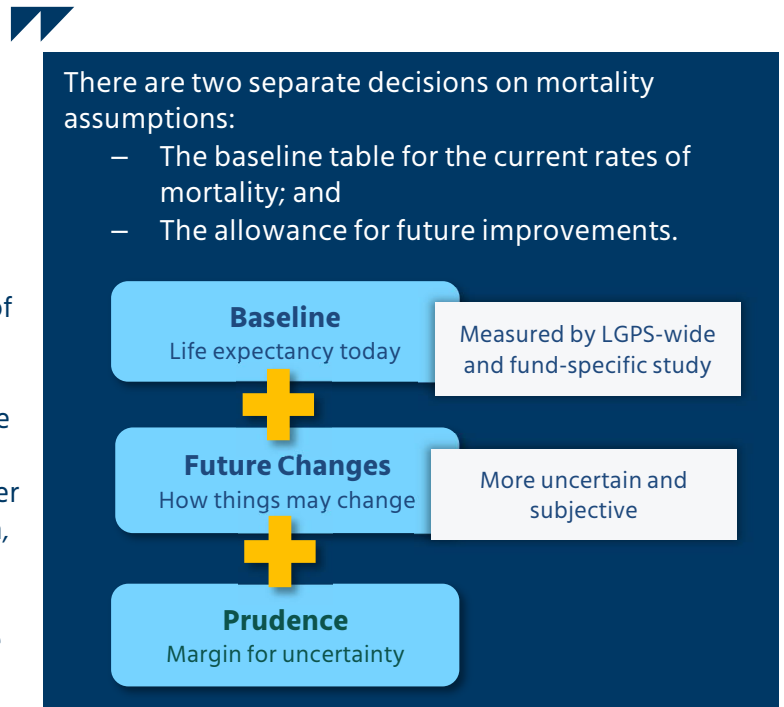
There are two separate decisions on mortality assumptions:

– The baseline table for the current rates of mortality; and
– The allowance for future improvements.

**Baseline**
Life expectancy today

Measured by LGPS-wide and fund-specific study

**Future Changes**
How things may change

More uncertain and subjective

**Prudence**
Margin for uncertainty